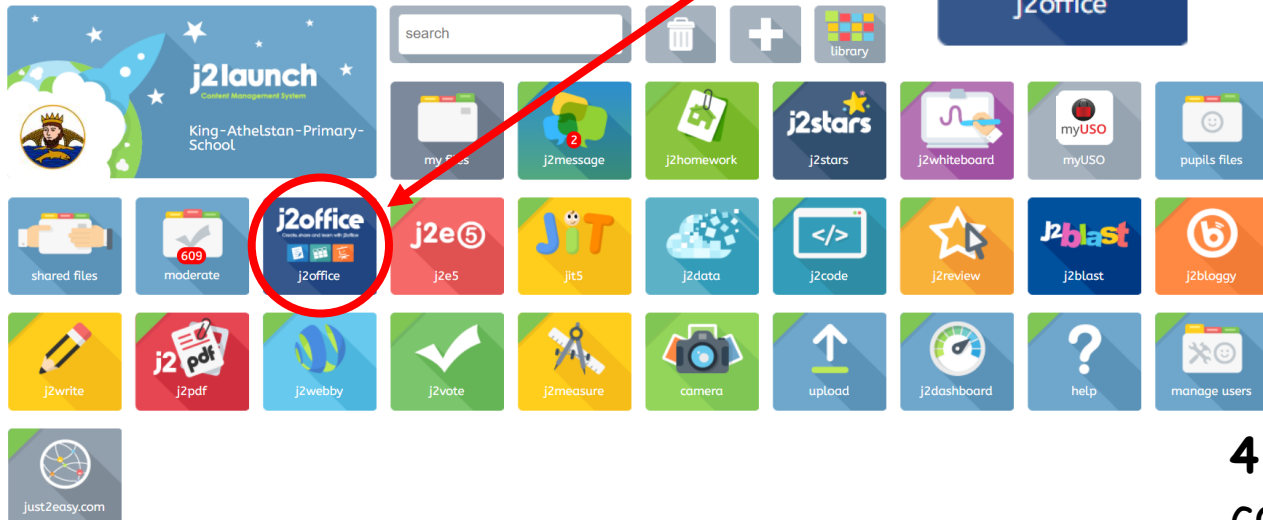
j2launch
Content Management System
King-Athelstan-Primary-School

search

library

j2office

my files

2
j2message

j2homework

j2stars
j2stars

j2whiteboard

myUSO
myUSO

pupils files

shared files

609
moderate

j2office
Create, share and learn with j2office
j2office

j2e5
j2e5

JiT
jit5

j2data

j2code

j2review

J2blast
j2blast

j2bloggy

j2write

j2 pdf
j2pdf

j2webby

j2vote

j2measure

camera

upload

j2dashboard

help

manage users

just2easy.com

4

co